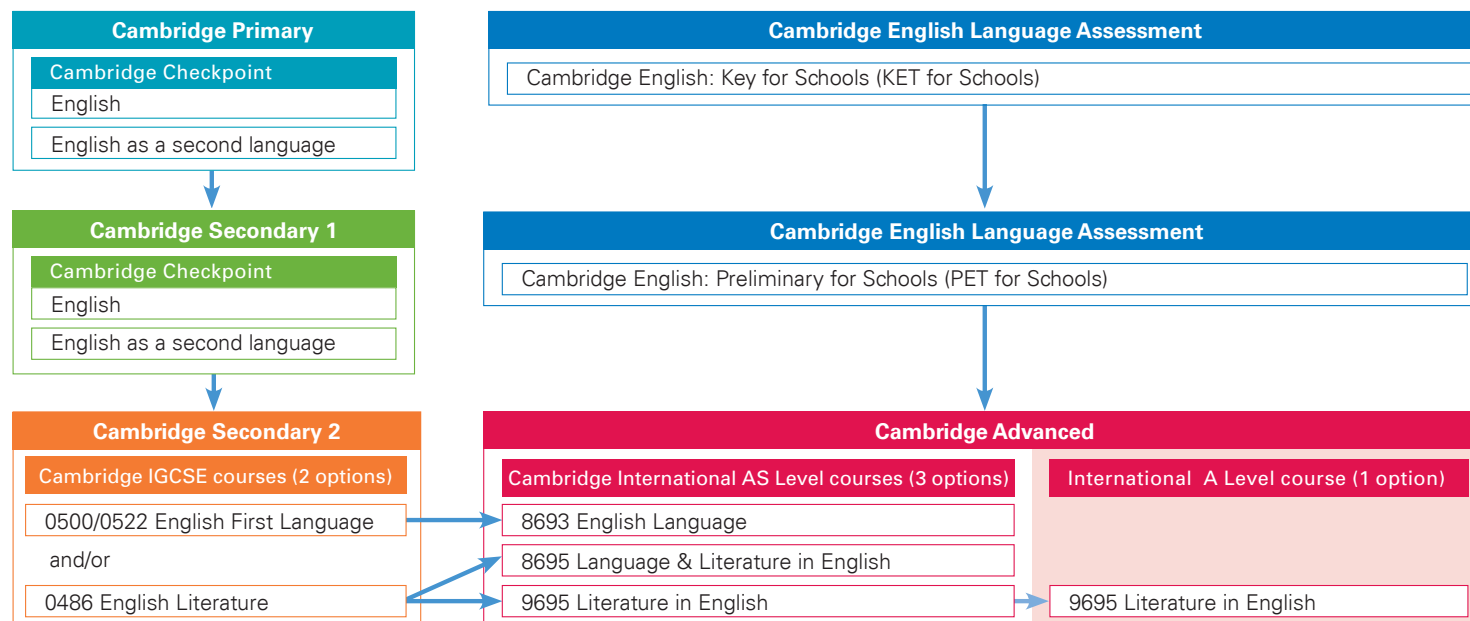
Cambridge Primary
Cambridge Checkpoint
English
English as a second language

Cambridge Secondary 1
Cambridge Checkpoint
English
English as a second language

Cambridge Secondary 2
Cambridge IGCSE courses (2 options)
0500/0522 English First Language
and/or
0486 English Literature

Cambridge English Language Assessment
Cambridge English: Key for Schools (KET for Schools)

Cambridge English Language Assessment
Cambridge English: Preliminary for Schools (PET for Schools)

Cambridge Advanced
Cambridge International AS Level courses (3 options)
8693 English Language
8695 Language & Literature in English
9695 Literature in English

International A Level course (1 option)
9695 Literature in English